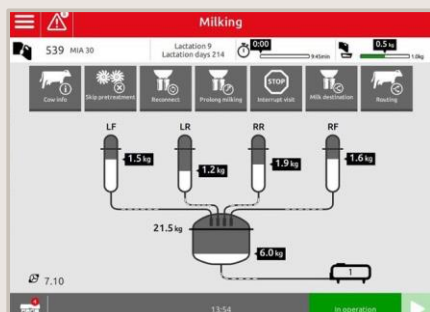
Milking

539 MIA 30

Lactation 9
Lactation days 214

0:00
9:45min

0.5 kg
1.0kg

Cow info

Skip pretreatment

Reconnect

Prolong milking

STOP
Interrupt visit

Milk destination

Routing

LF

LR

RR

RF

1.5 kg

1.2 kg

1.9 kg

1.6 kg

21.5 kg

6.0 kg

1

7.10

13:54

In operation